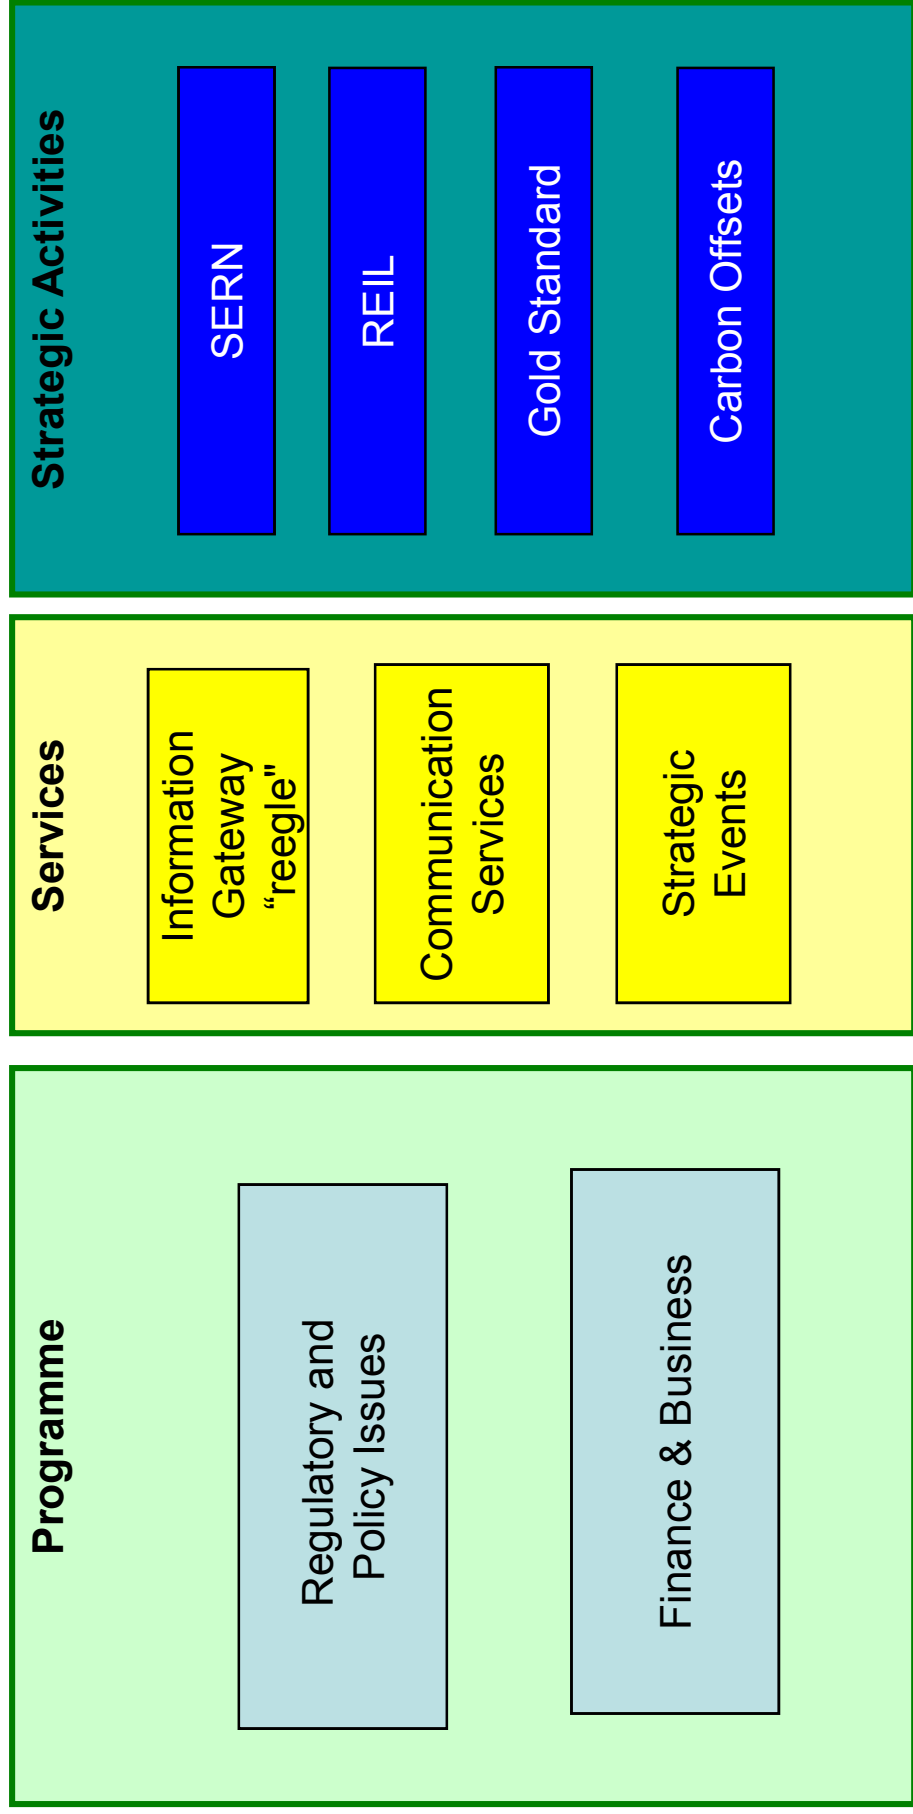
Strategic Activities

SERN

REIL

Gold Standard

Carbon Offsets

Services

Information Gateway “reegle"

Communication Services

Strategic Events

Programme

Regulatory and Policy Issues

Finance & Business